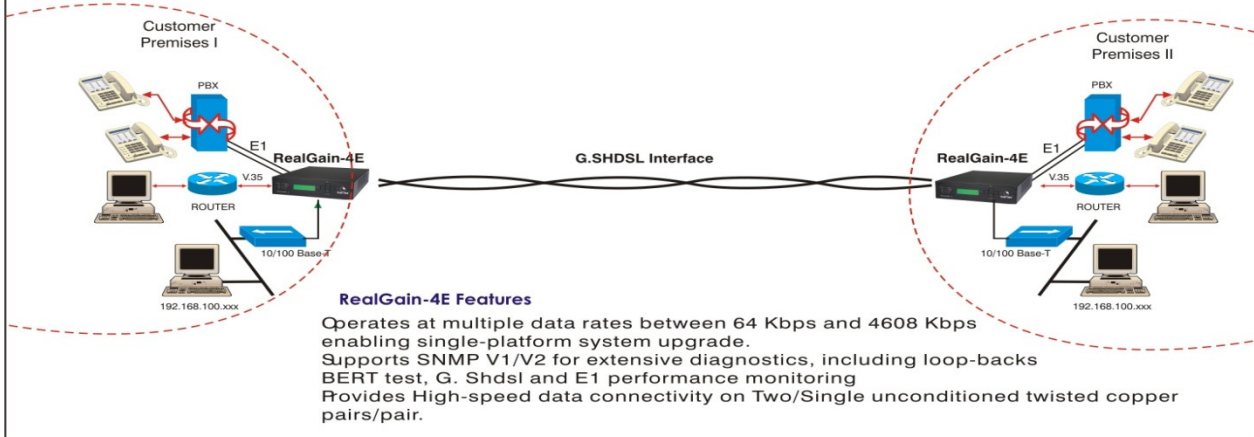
Customer Premises I

PBX

E1

RealGain-4E

V.35

ROUTER

10/100 Base-T

192.168.100.xxx

G.SHDSL Interface

Customer Premises II

PBX

RealGain-4E

E1

V.35

ROUTER

10/100 Base-T

192.168.100.xxx

RealGain-4E Features

Operates at multiple data rates between 64 Kbps and 4608 Kbps enabling single-platform system upgrade.
Supports SNMP V1/V2 for extensive diagnostics, including loop-backs
BERT test, G. Shdsl and E1 performance monitoring
Provides High-speed data connectivity on Two/Single unconditioned twisted copper pairs/pair.